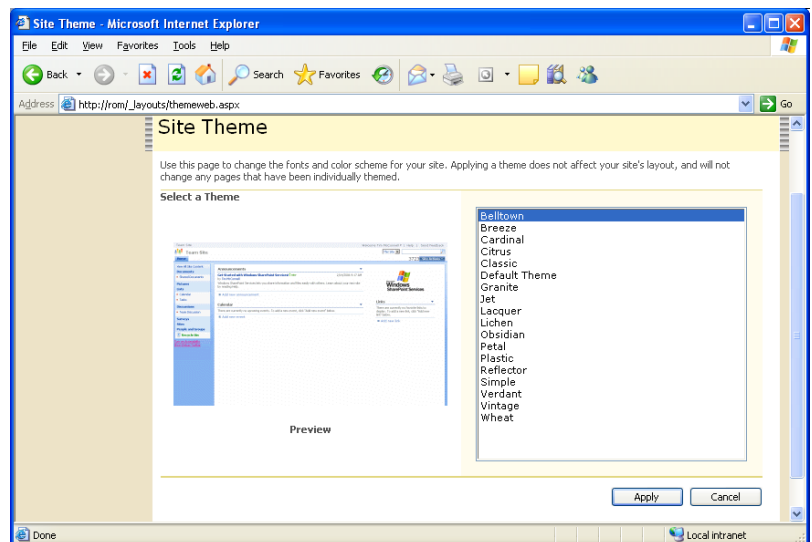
Site Theme - Microsoft Internet Explorer

File Edit View Favorites Tools Help

Back Search Favorites

Address http://rom/_layouts/themeweb.aspx Go

Site Theme

Use this page to change the fonts and color scheme for your site. Applying a theme does not affect your site's layout, and will not change any pages that have been individually themed.

Select a Theme

Preview

Belltown
Breeze
Cardinal
Citrus
Classic
Default Theme
Granite
Jet
Lacquer
Lichen
Obsidian
Petal
Plastic
Reflector
Simple
Verdant
Vintage
Wheat

Apply Cancel

Done Local intranet